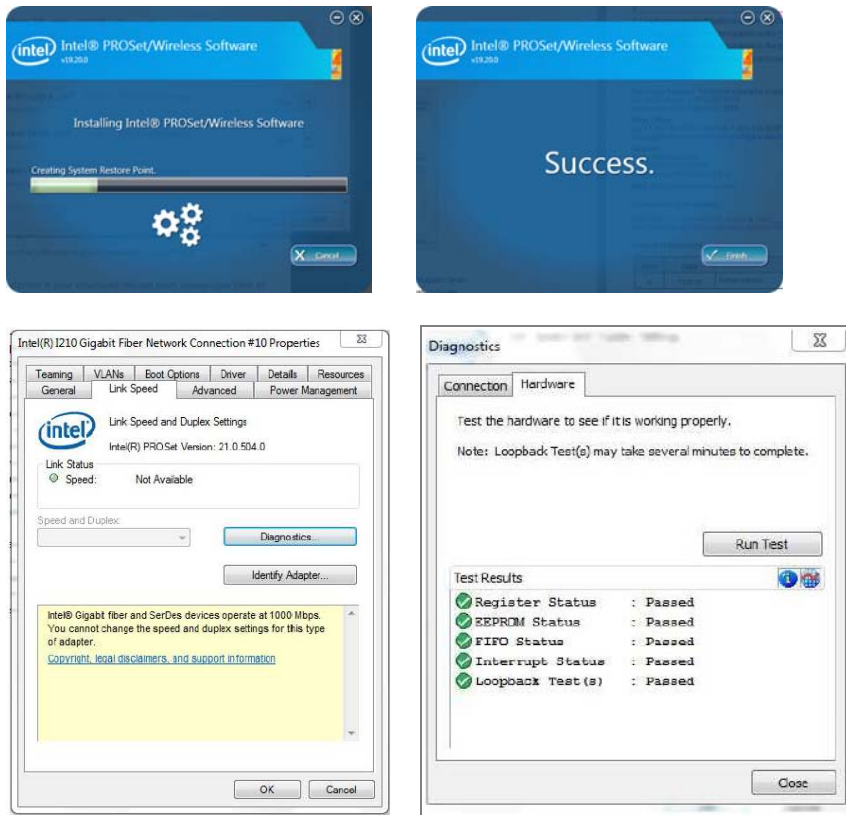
intel Intel® PROSet/Wireless Software
v19.20.0

Installing Intel® PROSet/Wireless Software

Creating System Restore Point.

Cancel

intel Intel® PROSet/Wireless Software
v19.20.0

Success.

Finish

Intel(R) I210 Gigabit Fiber Network Connection #10 Properties

Teaming | VLANs | Boot Options | Driver | Details | Resources
General | Link Speed | Advanced | Power Management

intel

Link Speed and Duplex Settings

Intel(R) PROSet Version: 21.0.504.0

Link Status
Speed: Not Available

Speed and Duplex:

Diagnostics...

Identify Adapter...

Intel® Gigabit fiber and SerDes devices operate at 1000 Mbps. You cannot change the speed and duplex settings for this type of adapter.
Copyright, legal disclaimers, and support information

OK | Cancel

Diagnostics

Connecton | Hardware

Test the hardware to see if it is working properly.

Note: Loopback Test(s) may take several minutes to complete.

Run Test

Test Results

| | | |
|---|---|---|
| Register Status | : | Passed |
| EEPROM Status | : | Passed |
| FIFO Status | : | Passed |
| Interrupt Status | : | Passed |
| Loopback Test(s) | : | Passed |

Close